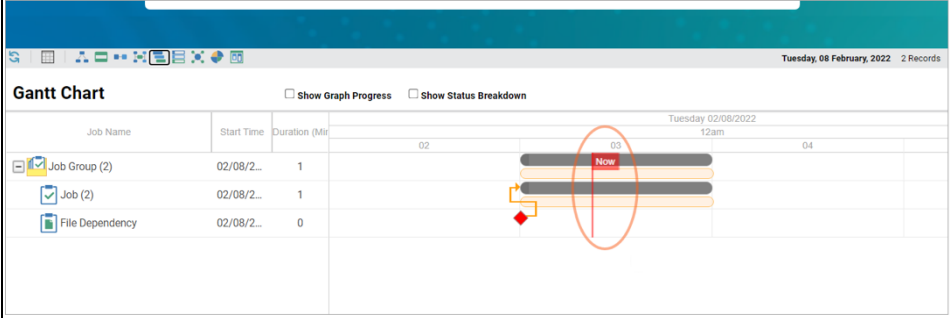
Tuesday, 08 February, 2022 2 Records

Gantt Chart

Show Graph Progress

Show Status Breakdown

| Job Name | Start Time | Duration (Mir |
|---|---|---|
| Job Group (2) | 02/08/2... | 1 |
| Job (2) | 02/08/2... | 1 |
| File Dependency | 02/08/2... | 0 |

Tuesday 02/08/2022

12am

02

03

04

Now